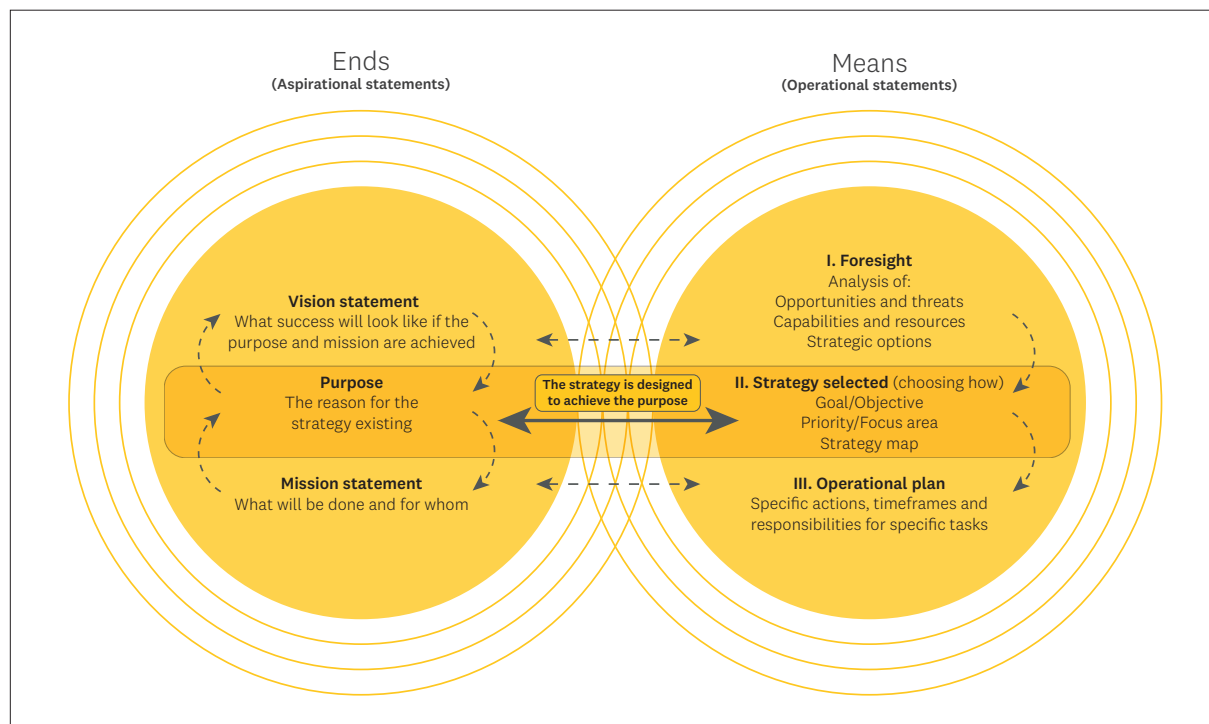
Ends
(Aspirational statements)

Means
(Operational statements)

Vision statement
What success will look like if the purpose and mission are achieved

Purpose
The reason for the strategy existing

Mission statement
What will be done and for whom

The strategy is designed to achieve the purpose

I. Foresight
Analysis of:
Opportunities and threats
Capabilities and resources
Strategic options

II. Strategy selected (choosing how)
Goal/Objective
Priority/Focus area
Strategy map

III. Operational plan
Specific actions, timeframes and responsibilities for specific tasks